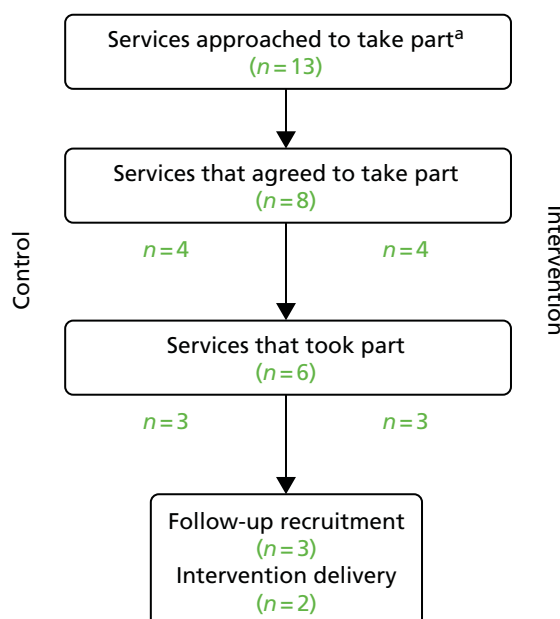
Services approached to take part$^{a}$
($n = 13$)

Services that agreed to take part
($n = 8$)

Control

$n = 4$

$n = 4$

Intervention

Services that took part
($n = 6$)

$n = 3$

$n = 3$

Follow-up recruitment
($n = 3$)
Intervention delivery
($n = 2$)